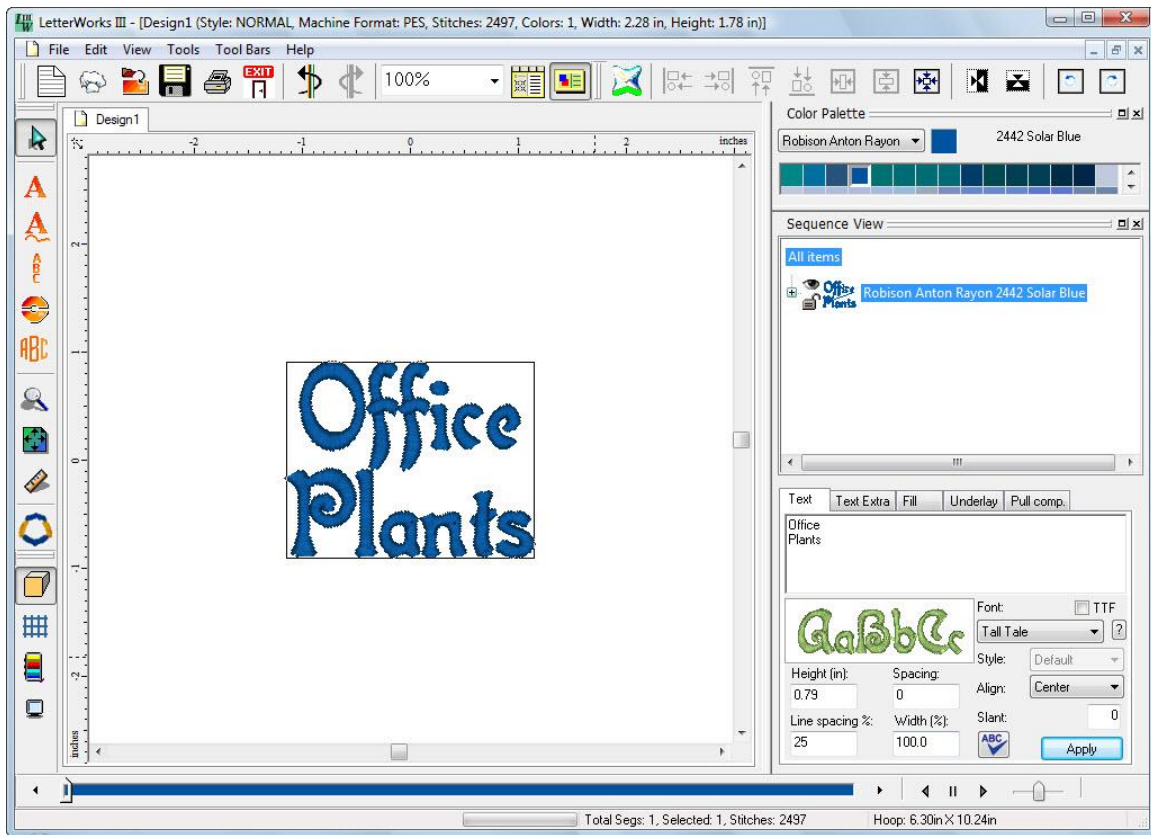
LetterWorks III - [Design1 (Style: NORMAL, Machine Format: PES, Stitches: 2497, Colors: 1, Width: 2.28 in, Height: 1.78 in)]

File Edit View Tools Tool Bars Help

EXIT

100%

Design1

-2 -1 0 1 2 inches

2 1 0 -1 -2 inches

Office Plants

Color Palette

Robison Anton Rayon

2442 Solar Blue

Sequence View

All items

Robison Anton Rayon 2442 Solar Blue

III

Text | Text Extra | Fill | Underlay | Pull comp.

Office
Plants

AaBbCc

Font:

TTF

Tall Tale

?

Style:

Default

Height (in):

0.79

Spacing:

0

Align:

Center

Line spacing %:

25

Width (%):

100.0

Slant:

0

ABC

Apply

Total Segs: 1, Selected: 1, Stitches: 2497

Hoop: 6.30in X 10.24in